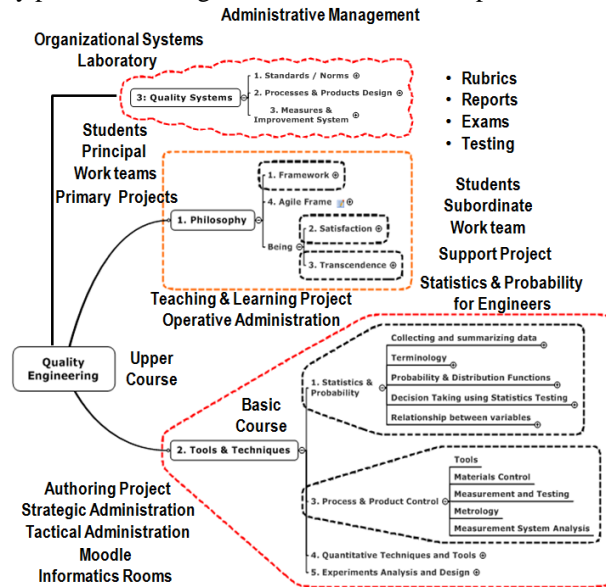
Administrative Management

Organizational Systems Laboratory

3: Quality Systems

1. Standards / Norms ⊕

2. Processes & Products Design ⊕

3. Measures & Improvement System ⊕

• Rubrics
• Reports
• Exams
• Testing

Students Principal Work teams Primary Projects

1. Philosophy

1. Framework ⊕

4. Agile Frame ⊕

Being

2. Satisfaction ⊕

3. Transcendence ⊕

Students Subordinate Work team Support Project

Statistics & Probability for Engineers

Teaching & Learning Project Operative Administration

Quality Engineering

Upper Course

Basic Course

1. Statistics & Probability

Collecting and summarizing data

Terminology

Probability & Distribution Functions

Decision Taking using Statistics Testing

Relationship between variables

2. Tools & Techniques

Tools

Materials Control

Measurement and Testing

Metrology

Measurement System Analysis

3. Process & Product Control

4. Quantitative Techniques and Tools ⊕

5. Experiments Analysis and Design ⊕

Authoring Project Strategic Administration Tactical Administration Moodle Informatics Rooms